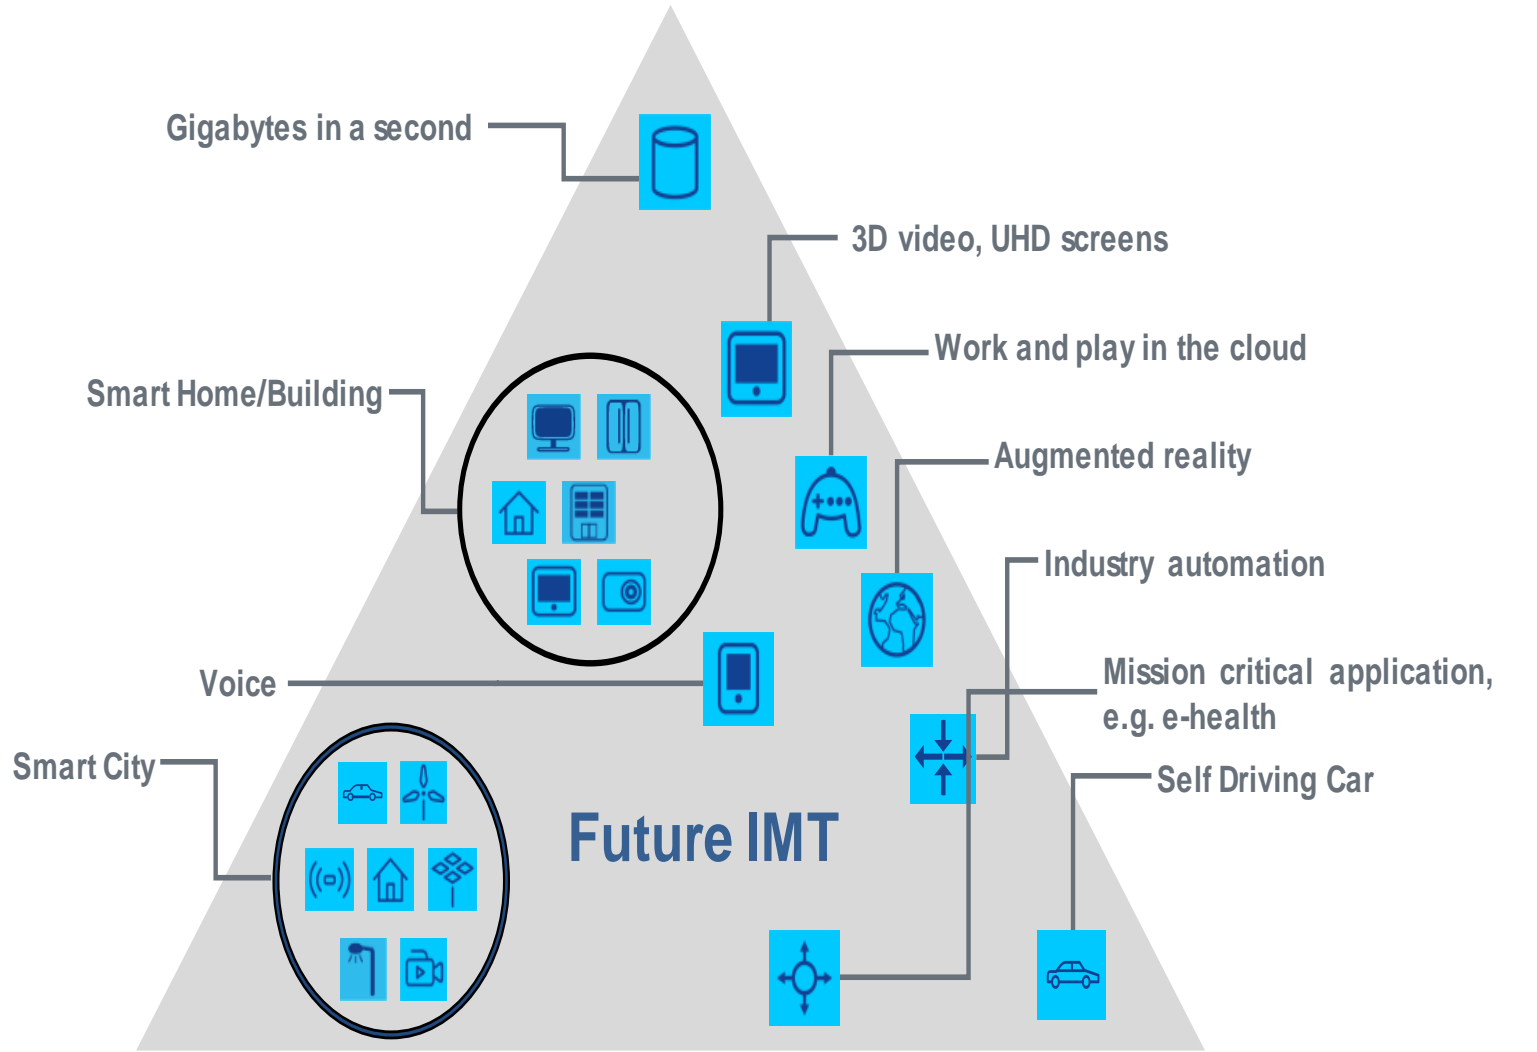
Gigabytes in a second

3D video, UHD screens

Work and play in the cloud

Smart Home/Building

Augmented reality

Industry automation

Voice

Mission critical application, e.g. e-health

Smart City

Self Driving Car

Future IMT